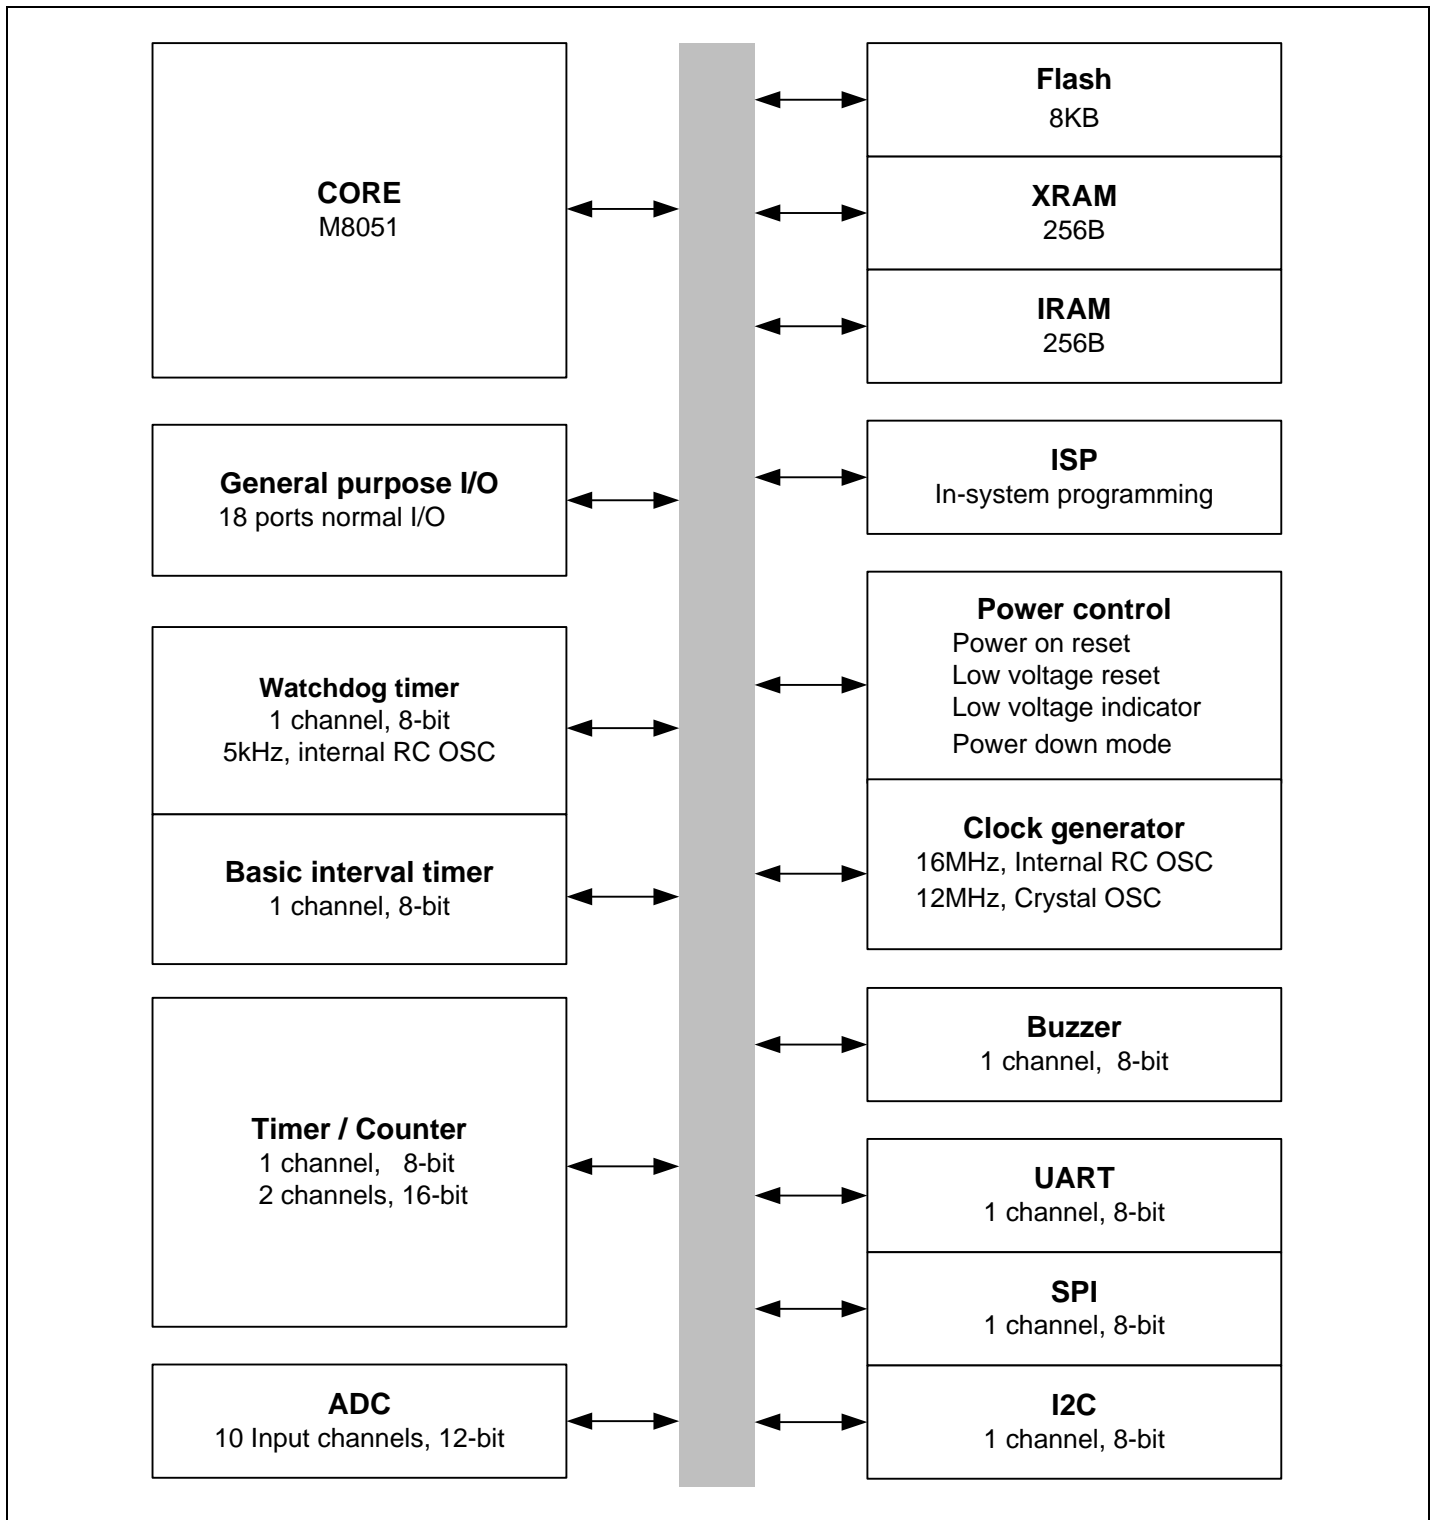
CORE
M8051

Flash
8KB

XRAM
256B

IRAM
256B

General purpose I/O
18 ports normal I/O

ISP
In-system programming

Power control
Power on reset
Low voltage reset
Low voltage indicator
Power down mode

Watchdog timer
1 channel, 8-bit
5kHz, internal RC OSC

Basic interval timer
1 channel, 8-bit

Clock generator
16MHz, Internal RC OSC
12MHz, Crystal OSC

Buzzer
1 channel, 8-bit

Timer / Counter
1 channel, 8-bit
2 channels, 16-bit

UART
1 channel, 8-bit

SPI
1 channel, 8-bit

ADC
10 Input channels, 12-bit

I2C
1 channel, 8-bit